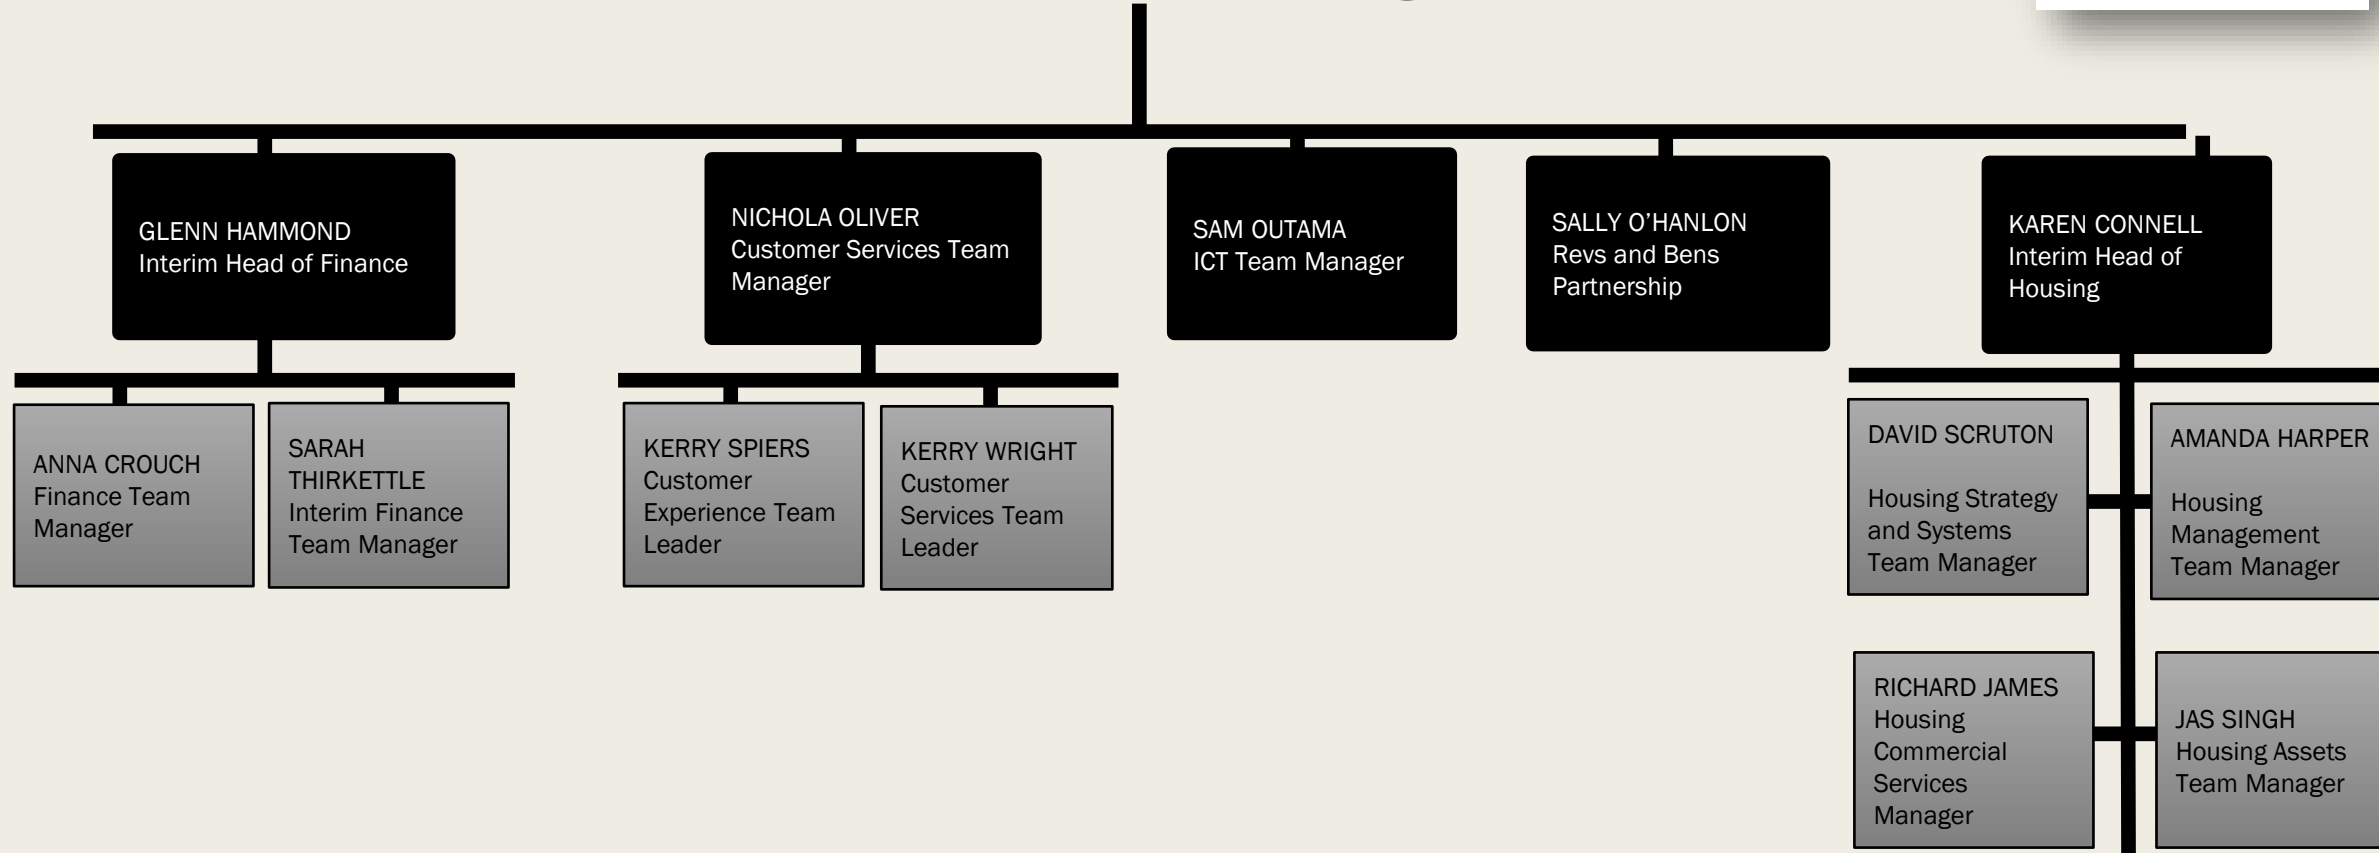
GLENN HAMMOND
Interim Head of Finance

NICHOLA OLIVER
Customer Services Team Manager

SAM OUTAMA
ICT Team Manager

SALLY O'HANLON
Revs and Bens Partnership

KAREN CONNELL
Interim Head of Housing

ANNA CROUCH
Finance Team Manager

SARAH THIRKETTLE
Interim Finance Team Manager

KERRY SPIERS
Customer Experience Team Leader

KERRY WRIGHT
Customer Services Team Leader

DAVID SCRUTON

Housing Strategy and Systems Team Manager

AMANDA HARPER

Housing Management Team Manager

RICHARD JAMES
Housing Commercial Services Manager

JAS SINGH
Housing Assets Team Manager